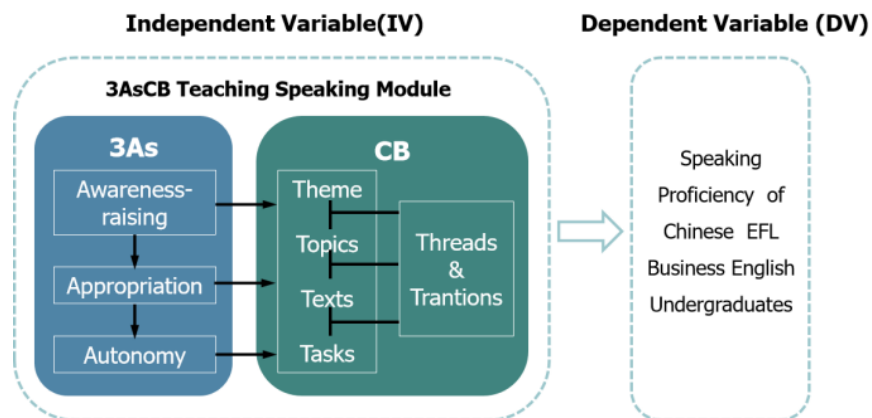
Independent Variable(IV)

Dependent Variable (DV)

3AsCB Teaching Speaking Module

3As

Awareness-raising

Appropriation

Autonomy

CB

Theme

Topics

Texts

Tasks

Threads & Trantions

Speaking Proficiency of Chinese EFL Business English Undergraduates